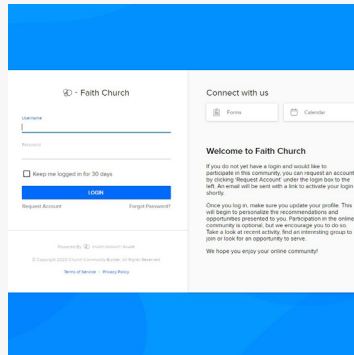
- Faith Church

Username

Password

Keep me logged in for 30 days

LOGIN

Request Account

Forgot Password?

Powered By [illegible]

© Copyright 2020 Church Community Builder. All Rights Reserved.

Terms of Service · Privacy Policy

Connect with us

Forms

Calendar

Welcome to Faith Church

If you do not yet have a login and would like to participate in this community, you can request an account by clicking 'Request Account' under the login box to the left. An email will be sent with a link to activate your login shortly.

Once you log in, make sure you update your profile. This will begin to personalize the recommendations and opportunities presented to you. Participation in the online community is optional, but we encourage you to do so. Take a look at recent activity, find an interesting group to join or look for an opportunity to serve.

We hope you enjoy your online community!